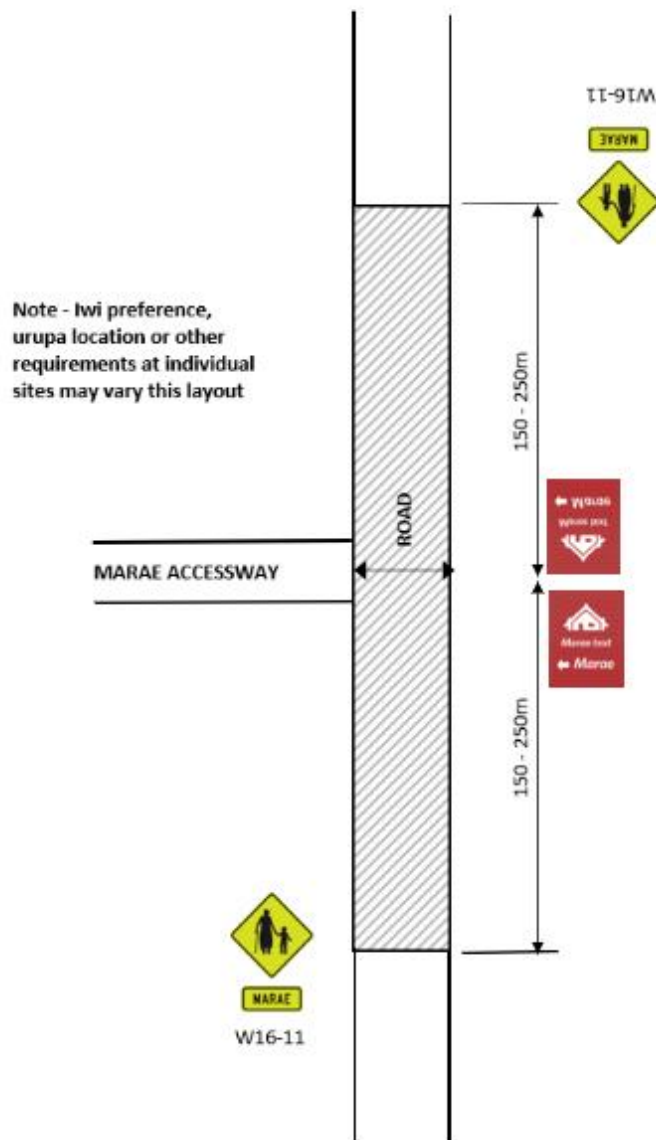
W16-11

MARAE

Note - Iwi preference, urupa location or other requirements at individual sites may vary this layout

150 - 250m

ROAD

Marae text
← Marae

MARAE ACCESSWAY

Marae text
← Marae

150 - 250m

MARAE

W16-11